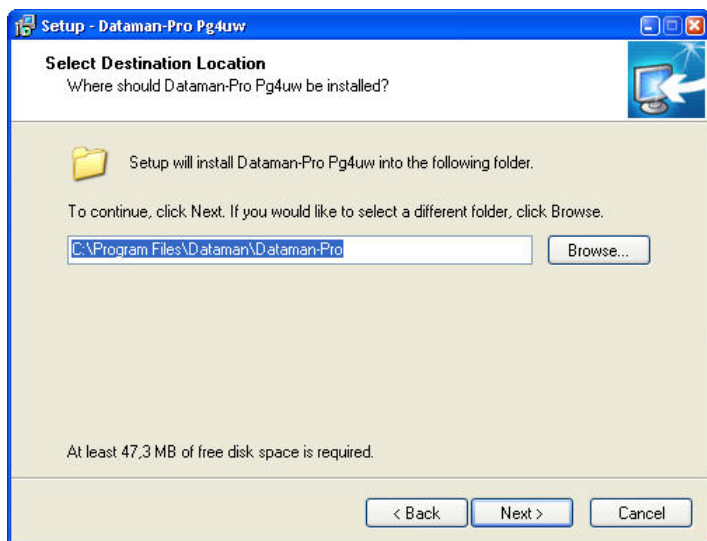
Setup - Dataman-Pro Pg4uw

Select Destination Location
Where should Dataman-Pro Pg4uw be installed?

Setup will install Dataman-Pro Pg4uw into the following folder.

To continue, click Next. If you would like to select a different folder, click Browse.

C:\Program Files\Dataman\Dataman-Pro

Browse...

At least 47,3 MB of free disk space is required.

< Back

Next >

Cancel